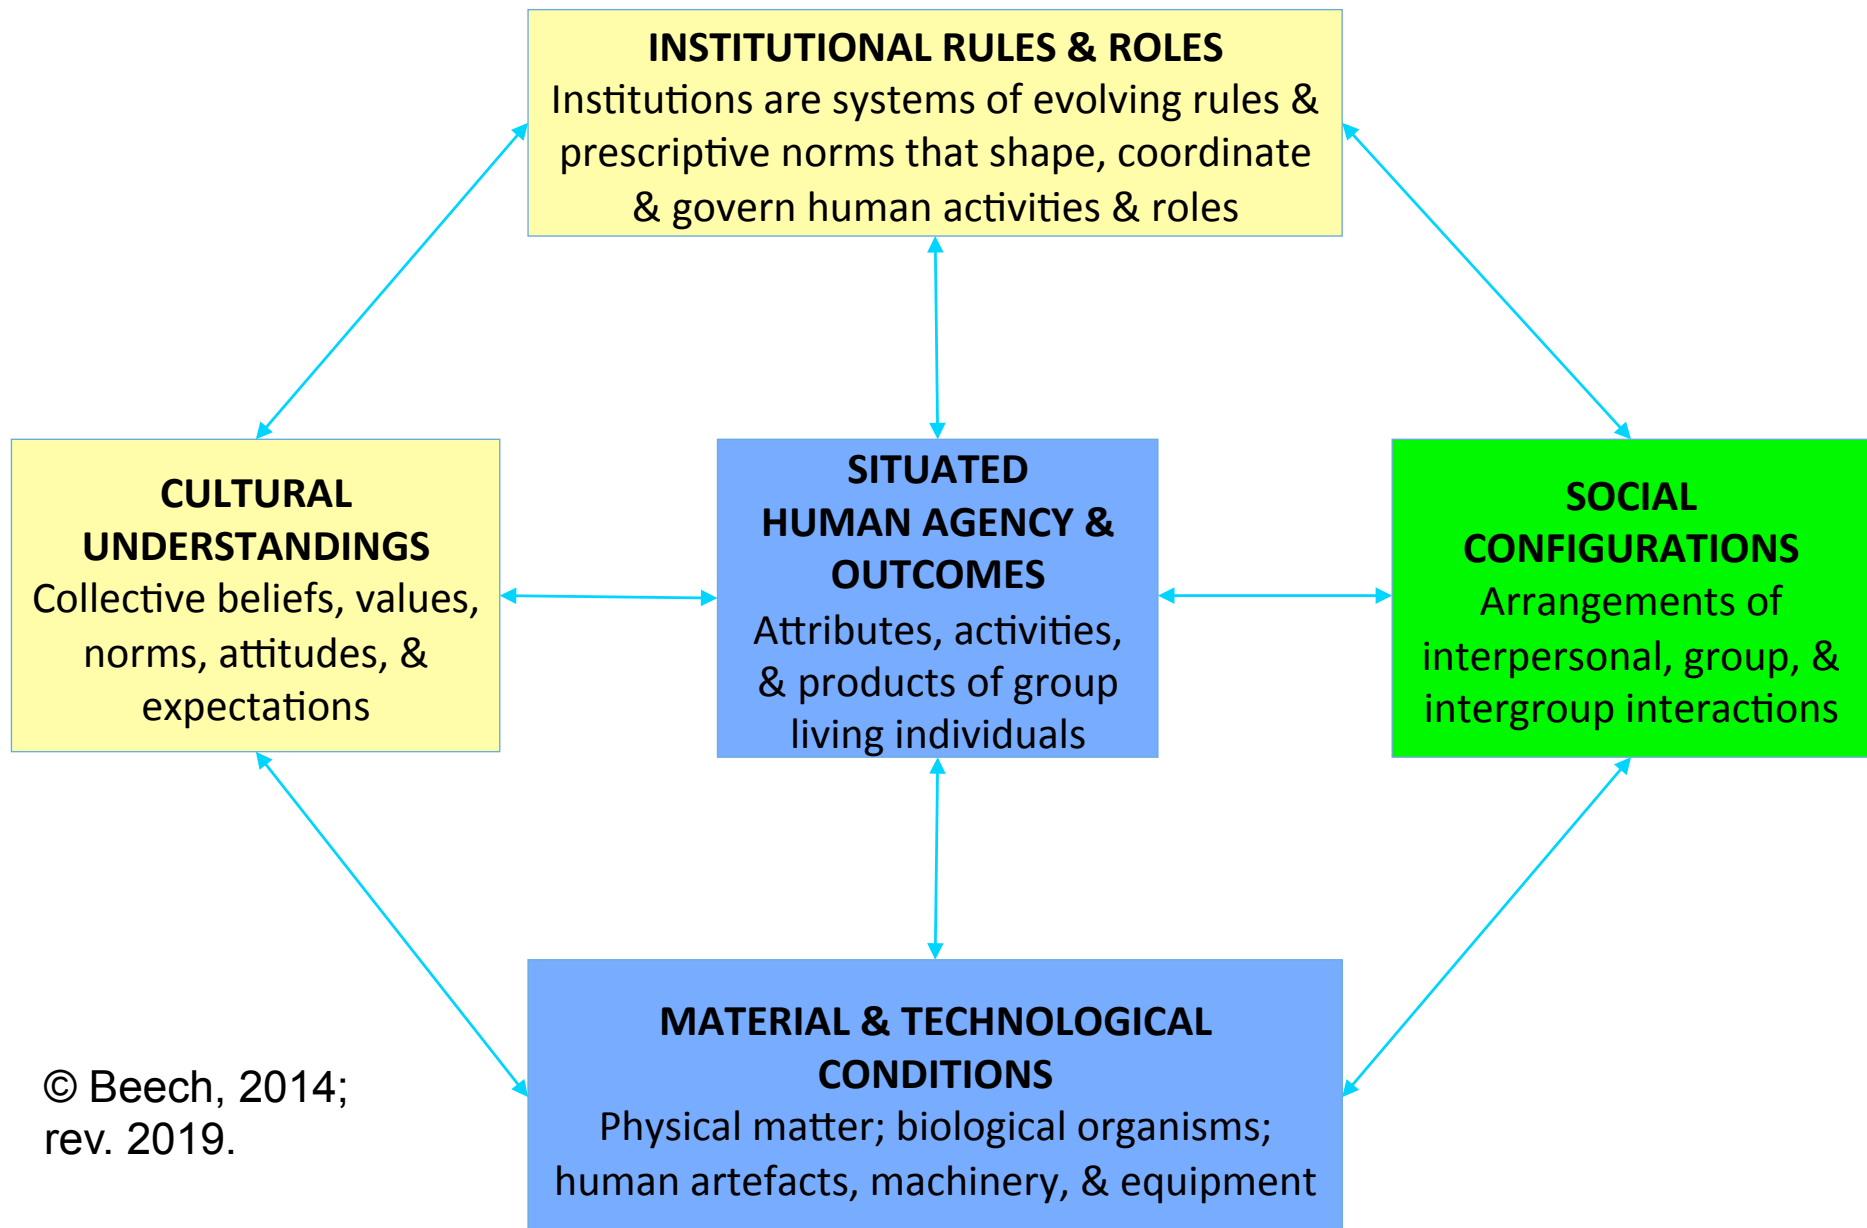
INSTITUTIONAL RULES & ROLES
Institutions are systems of evolving rules & prescriptive norms that shape, coordinate & govern human activities & roles

CULTURAL UNDERSTANDINGS
Collective beliefs, values, norms, attitudes, & expectations

SITUATED HUMAN AGENCY & OUTCOMES
Attributes, activities, & products of group living individuals

SOCIAL CONFIGURATIONS
Arrangements of interpersonal, group, & intergroup interactions

MATERIAL & TECHNOLOGICAL CONDITIONS
Physical matter; biological organisms; human artefacts, machinery, & equipment

© Beech, 2014; rev. 2019.